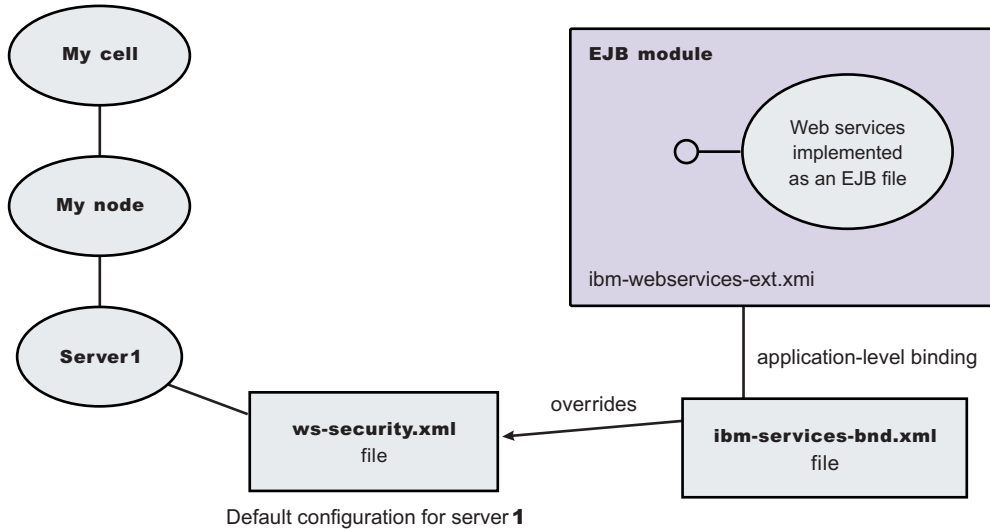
My cell

My node

Server1

EJB module

Web services implemented as an EJB file

ibm-webservices-ext.xmi

application-level binding

overrides

ws-security.xml file

ibm-services-bnd.xml file

Default configuration for server 1